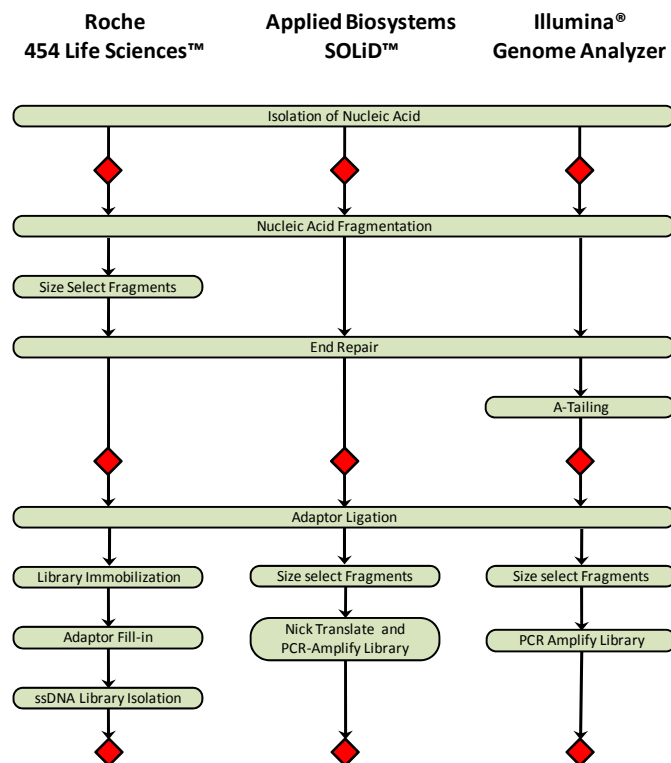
Roche
454 Life Sciences™

Applied Biosystems
SOLiD™

Illumina®
Genome Analyzer

Isolation of Nucleic Acid

Nucleic Acid Fragmentation

Size Select Fragments

End Repair

A-Tailing

Adaptor Ligation

Library Immobilization

Size select Fragments

Size select Fragments

Adaptor Fill-in

Nick Translate and PCR-Amplify Library

PCR Amplify Library

ssDNA Library Isolation